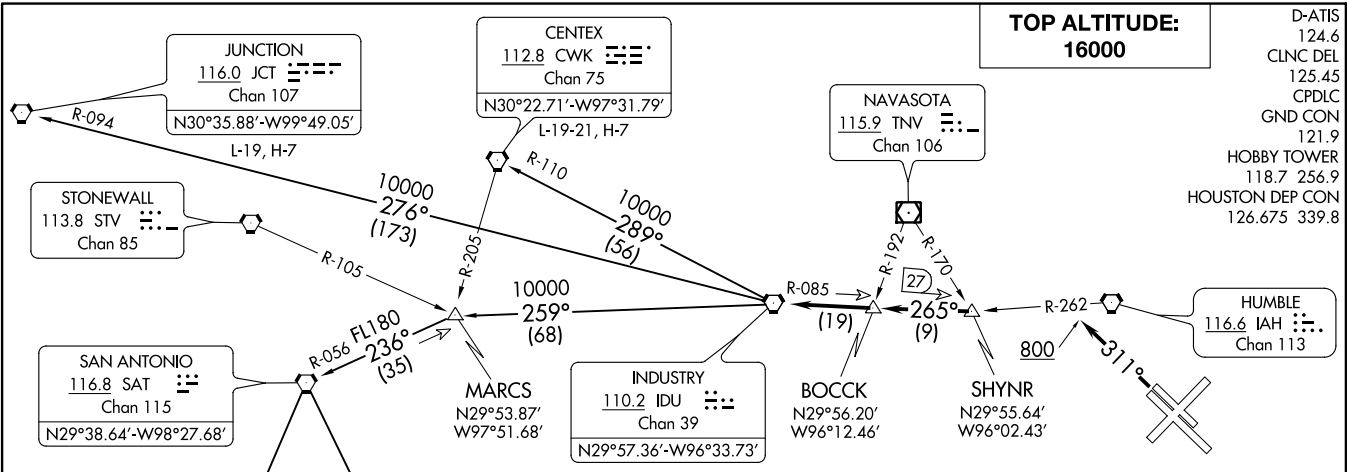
TOP ALTITUDE:
16000

D-ATIS
124.6
CLNC DEL
125.45
CPDLC
GND CON
121.9
HOBBY TOWER
118.7 256.9
HOUSTON DEP CON
126.675 339.8

JUNCTION
116.0 JCT
Chan 107
N30°35.88'-W99°49.05'

CENTEX
112.8 CWK
Chan 75
N30°22.71'-W97°31.79'

L-19-21, H-7

NAVASOTA
115.9 TNV
Chan 106

R-094

L-19, H-7

R-110

STONEWALL
113.8 STV
Chan 85

10000
276°
(173)

10000
289°
(56)

R-192

R-170

R-105

R-205

27

10000
259°
(68)

R-085

(19)

265°
(9)

R-262

HUMBLE
116.6 IAH
Chan 113

FL180
236°
(35)

R-056

800

311°

SAN ANTONIO
116.8 SAT
Chan 115
N29°38.64'-W98°27.68'

MARCS
N29°53.87'
W97°51.68'

INDUSTRY
110.2 IDU
Chan 39
N29°57.36'-W96°33.73'

BOCCK
N29°56.20'
W96°12.46'

SHYNR
N29°55.64'
W96°02.43'